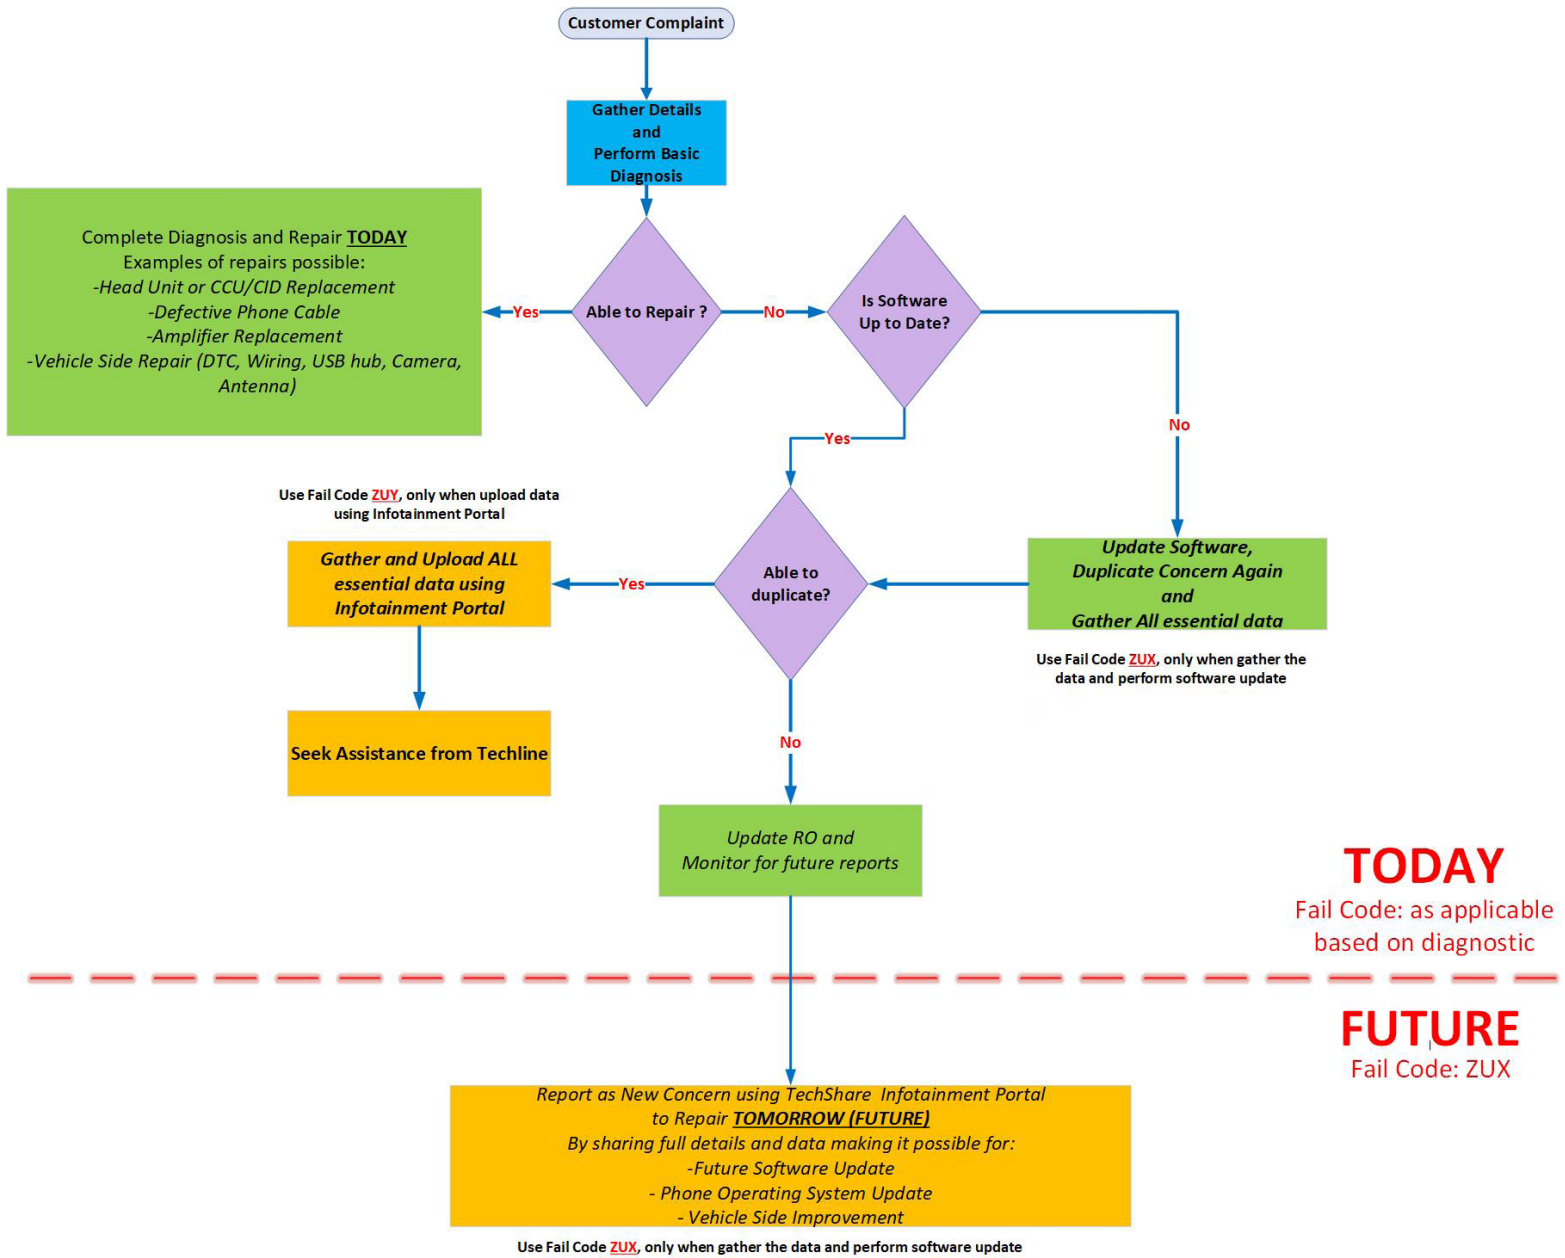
Customer Complaint

Gather Details and Perform Basic Diagnosis

Complete Diagnosis and Repair TODAY
Examples of repairs possible:
-Head Unit or CCU/CID Replacement
-Defective Phone Cable
-Amplifier Replacement
-Vehicle Side Repair (DTC, Wiring, USB hub, Camera, Antenna)

Yes

Able to Repair ?

No

Is Software Up to Date?

Yes

No

Use Fail Code ZUY, only when upload data using Infotainment Portal

Gather and Upload ALL essential data using Infotainment Portal

Yes

Able to duplicate?

Update Software, Duplicate Concern Again and Gather All essential data

Use Fail Code ZUX, only when gather the data and perform software update

Seek Assistance from Techline

No

Update RO and Monitor for future reports

TODAY
Fail Code: as applicable based on diagnostic

FUTURE
Fail Code: ZUX

Report as New Concern using TechShare Infotainment Portal to Repair TOMORROW (FUTURE)
By sharing full details and data making it possible for:
-Future Software Update
- Phone Operating System Update
- Vehicle Side Improvement

Use Fail Code ZUX, only when gather the data and perform software update